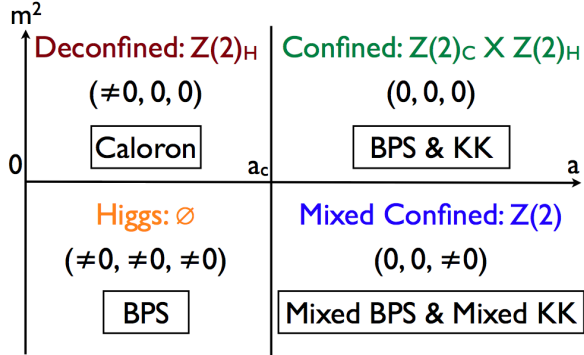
$m^2$

Deconfined: $Z(2)_H$

$(\neq 0, 0, 0)$

Caloron

Confined: $Z(2)_C \times Z(2)_H$

$(0, 0, 0)$

BPS & KK

0

$a_c$

a

Higgs: $\varnothing$

$(\neq 0, \neq 0, \neq 0)$

BPS

Mixed Confined: $Z(2)$

$(0, 0, \neq 0)$

Mixed BPS & Mixed KK